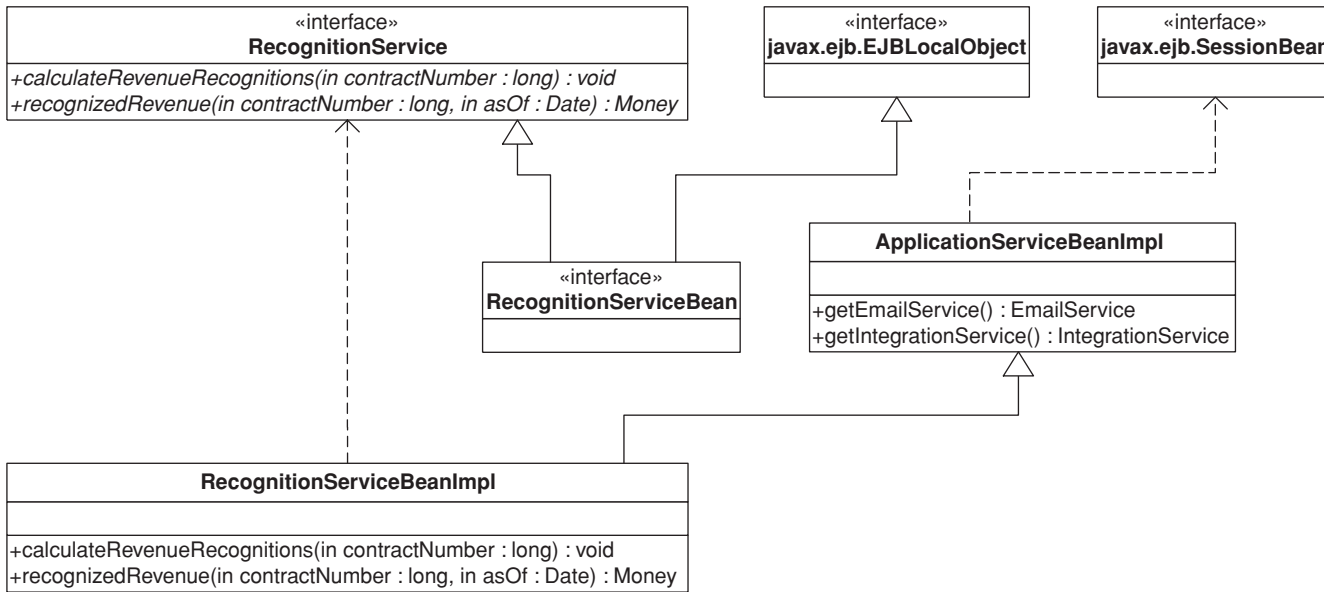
«interface»
**RecognitionService**

+calculateRevenueRecognitions(in contractNumber : long) : void
+recognizedRevenue(in contractNumber : long, in asOf : Date) : Money

«interface»
**javax.ejb.EJBLocalObject**

«interface»
**javax.ejb.SessionBean**

«interface»
**RecognitionServiceBean**

**ApplicationServiceBeanImpl**

+getEmailService() : EmailService
+getIntegrationService() : IntegrationService

**RecognitionServiceBeanImpl**

+calculateRevenueRecognitions(in contractNumber : long) : void
+recognizedRevenue(in contractNumber : long, in asOf : Date) : Money